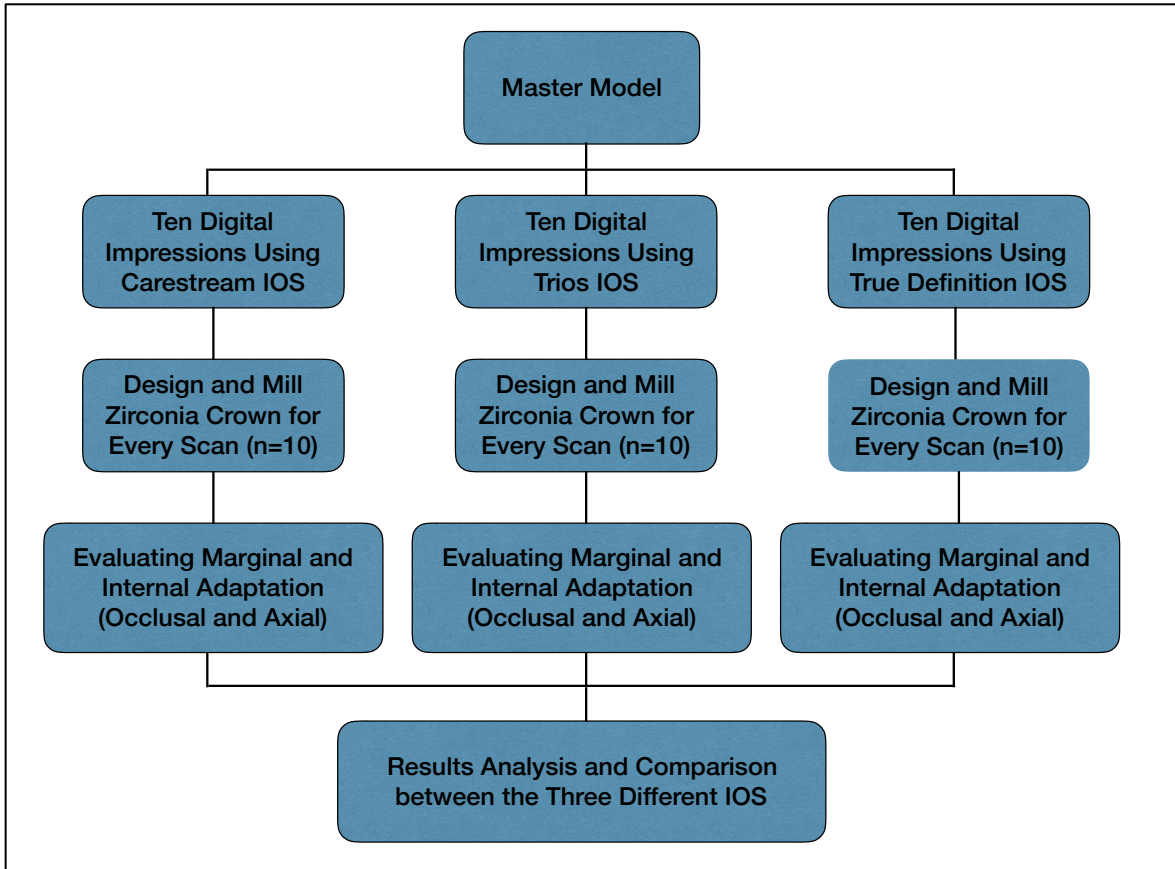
Master Model

Ten Digital Impressions Using Carestream IOS

Ten Digital Impressions Using Trios IOS

Ten Digital Impressions Using True Definition IOS

Design and Mill Zirconia Crown for Every Scan (n=10)

Design and Mill Zirconia Crown for Every Scan (n=10)

Design and Mill Zirconia Crown for Every Scan (n=10)

Evaluating Marginal and Internal Adaptation (Occlusal and Axial)

Evaluating Marginal and Internal Adaptation (Occlusal and Axial)

Evaluating Marginal and Internal Adaptation (Occlusal and Axial)

Results Analysis and Comparison between the Three Different IOS